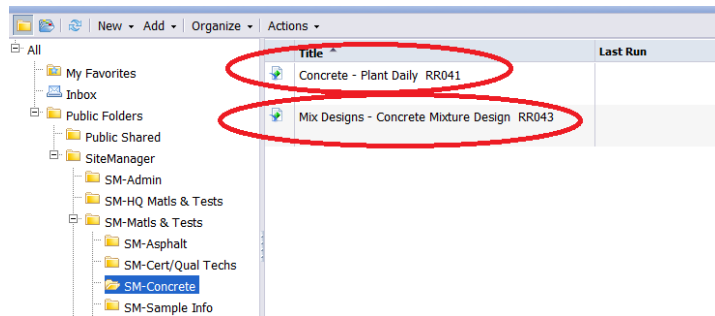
New ▾ Add ▾ Organize ▾ Actions ▾

All
My Favorites
Inbox
Public Folders
Public Shared
SiteManager
SM-Admin
SM-HQ Matls & Tests
SM-Matls & Tests
SM-Asphalt
SM-Cert/Qual Techs
SM-Concrete
SM-Sample Info

| Title | Last Run |
|---|---|
| Concrete - Plant Daily RR041 | |
| Mix Designs - Concrete Mixture Design RR043 | |